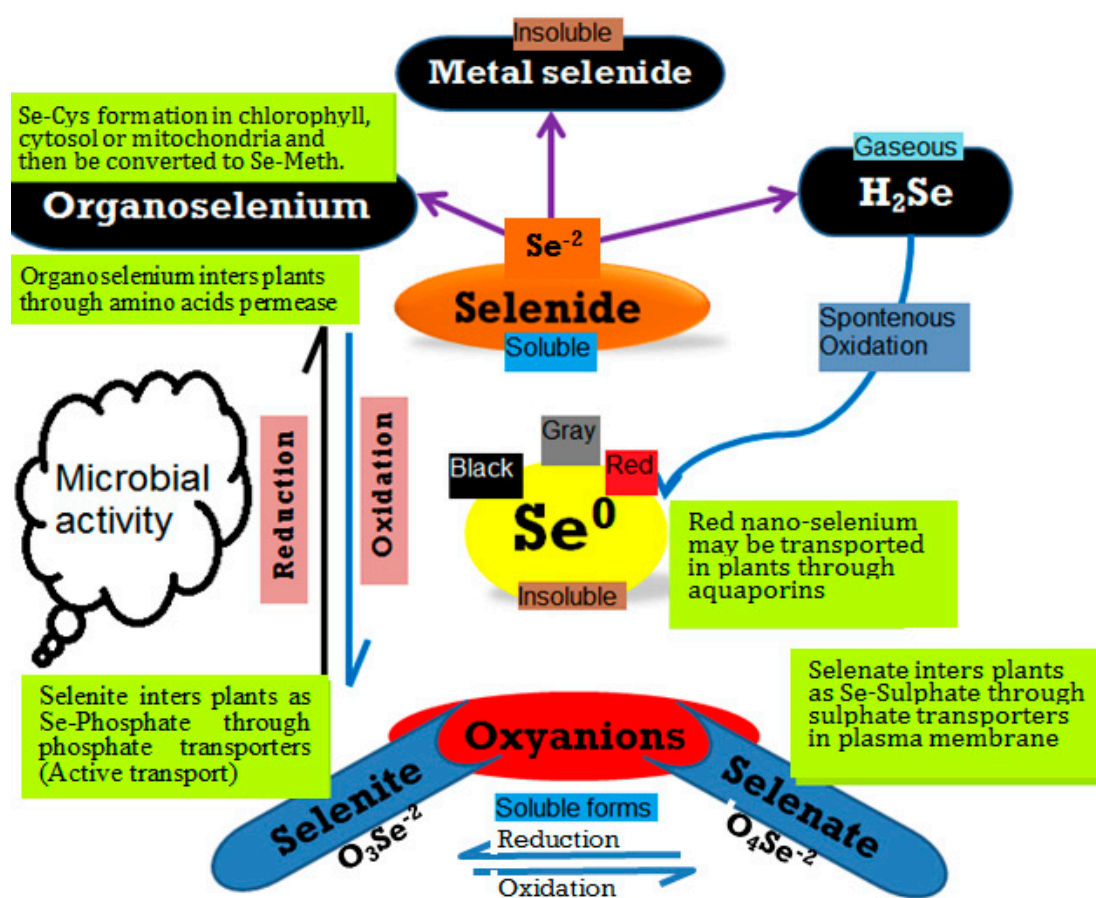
Insoluble
Metal selenide

Se-Cys formation in chlorophyll, cytosol or mitochondria and then be converted to Se-Meth.

Organoselenium

Gaseous
$H_2Se$

$Se^{-2}$
Selenide
Soluble

Organoselenium inters plants through amino acids permease

Spontenous Oxidation

Microbial activity

Reduction

Oxidation

Gray
Black
Red
$Se^0$
Insoluble

Red nano-selenium may be transported in plants through aquaporins

Selenate inters plants as Se-Sulphate through sulphate transporters in plasma membrane

Selenite inters plants as Se-Phosphate through phosphate transporters (Active transport)

Oxyanions

Selenite
$O_3Se^{-2}$

Selenate
$O_4Se^{-2}$

Soluble forms
Reduction
Oxidation